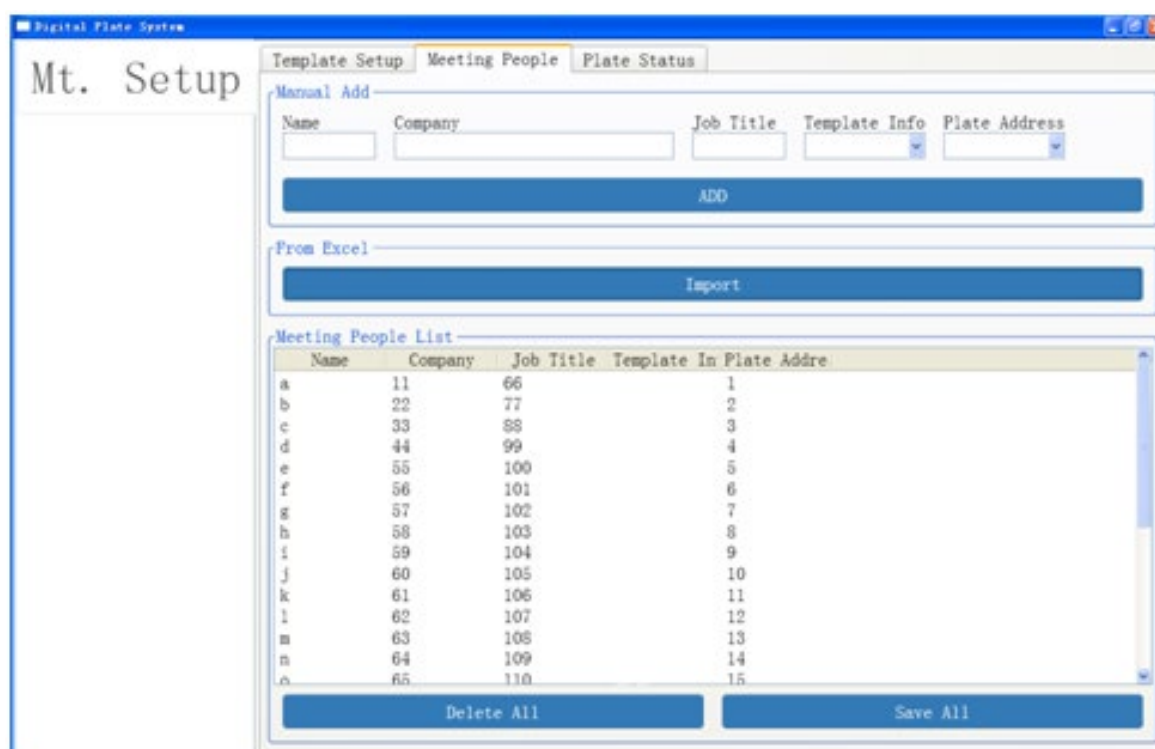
Digital Plate System

Mt. Setup

Template Setup | Meeting People | Plate Status

Manual Add

Name | Company | Job Title | Template Info | Plate Address

ADD

From Excel

Import

Meeting People List

| Name | Company | Job Title | Template In | Plate Addre |
|---|---|---|---|---|
| a | 11 | 66 | | 1 |
| b | 22 | 77 | | 2 |
| c | 33 | 88 | | 3 |
| d | 44 | 99 | | 4 |
| e | 55 | 100 | | 5 |
| f | 56 | 101 | | 6 |
| g | 57 | 102 | | 7 |
| h | 58 | 103 | | 8 |
| i | 59 | 104 | | 9 |
| j | 60 | 105 | | 10 |
| k | 61 | 106 | | 11 |
| l | 62 | 107 | | 12 |
| m | 63 | 108 | | 13 |
| n | 64 | 109 | | 14 |
| o | 65 | 110 | | 15 |

Delete All

Save All